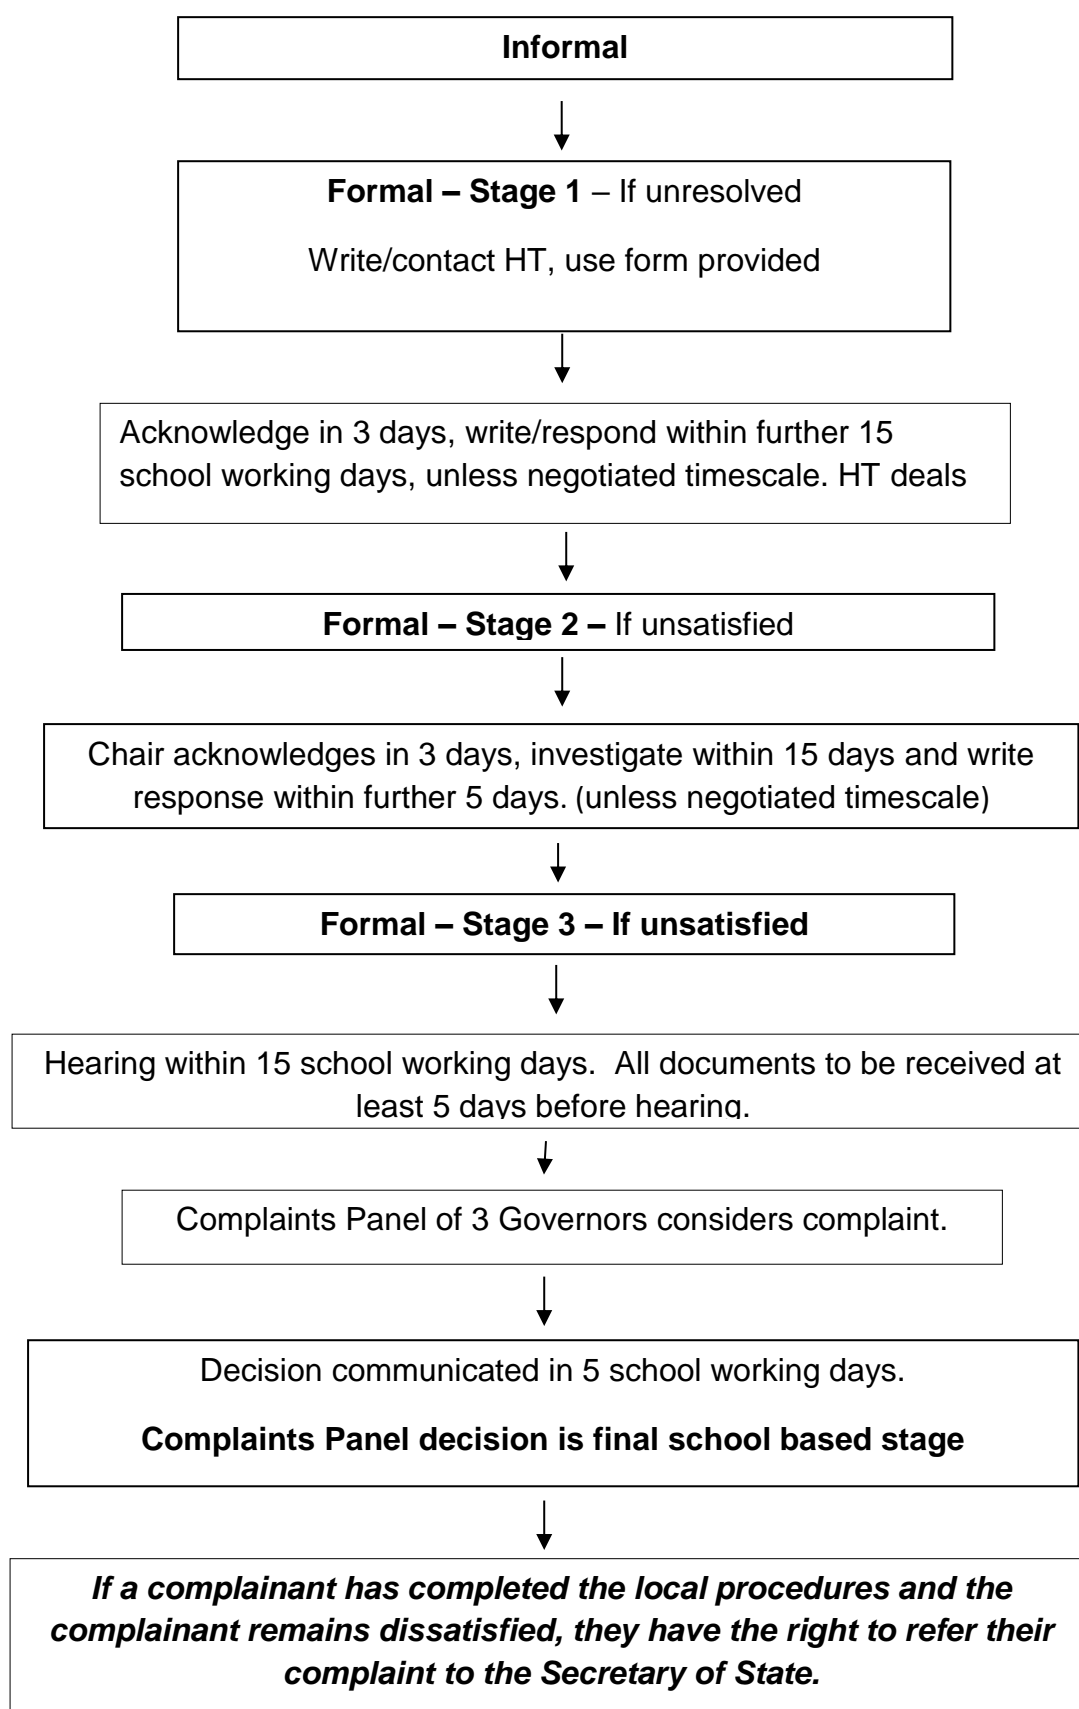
Informal

Formal – Stage 1 – If unresolved

Write/contact HT, use form provided

Acknowledge in 3 days, write/respond within further 15 school working days, unless negotiated timescale. HT deals

Formal – Stage 2 – If unsatisfied

Chair acknowledges in 3 days, investigate within 15 days and write response within further 5 days. (unless negotiated timescale)

Formal – Stage 3 – If unsatisfied

Hearing within 15 school working days. All documents to be received at least 5 days before hearing.

Complaints Panel of 3 Governors considers complaint.

Decision communicated in 5 school working days.

Complaints Panel decision is final school based stage

If a complainant has completed the local procedures and the complainant remains dissatisfied, they have the right to refer their complaint to the Secretary of State.